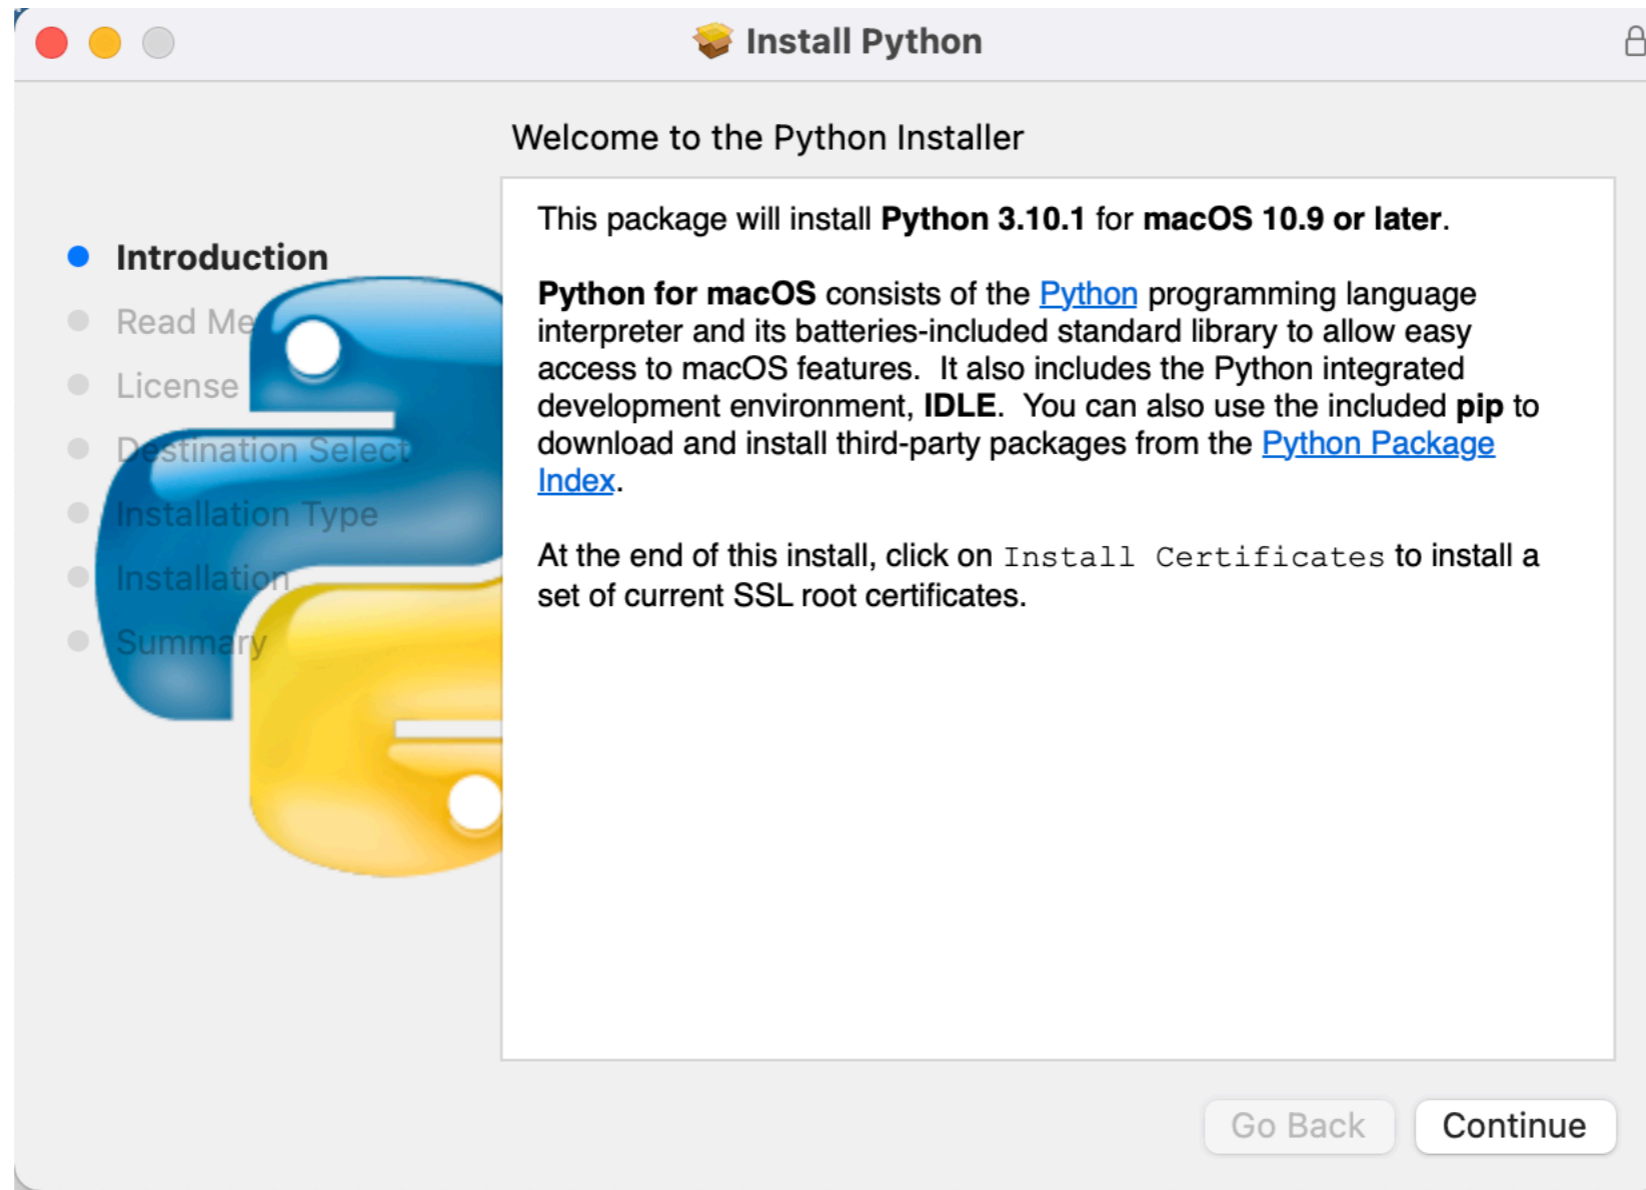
Install Python

Welcome to the Python Installer

Introduction
Read Me
License
Destination Select
Installation Type
Installation
Summary

This package will install **Python 3.10.1** for **macOS 10.9 or later**.

**Python for macOS** consists of the Python programming language interpreter and its batteries-included standard library to allow easy access to macOS features. It also includes the Python integrated development environment, **IDLE**. You can also use the included **pip** to download and install third-party packages from the Python Package Index.

At the end of this install, click on Install Certificates to install a set of current SSL root certificates.

Go Back
Continue